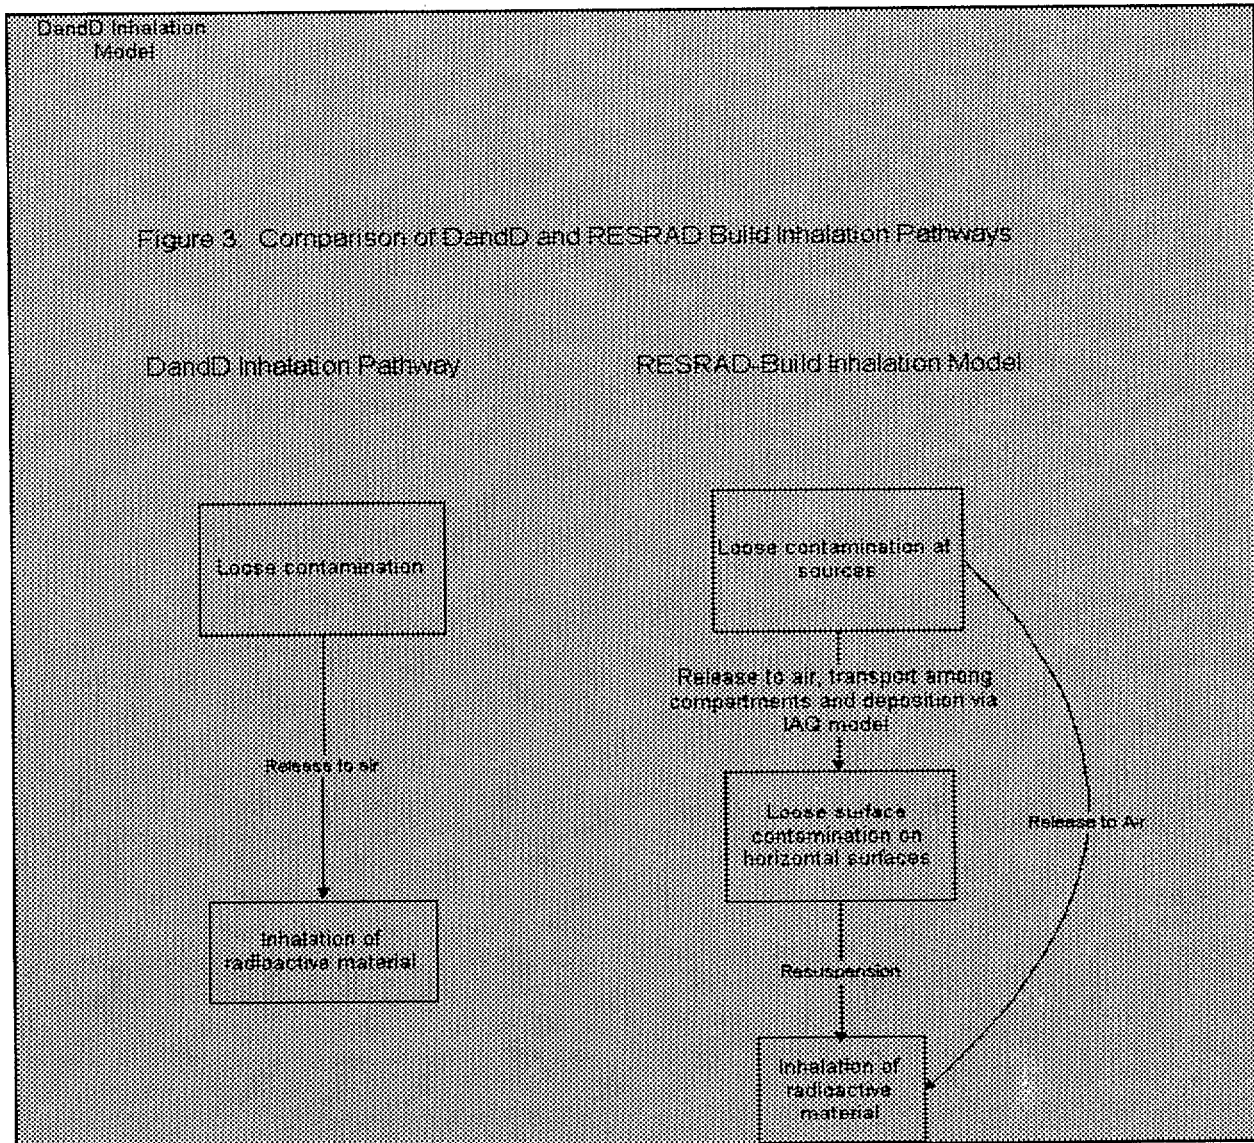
DandD Inhalation Model

Figure 3. Comparison of DandD and RESRAD-Build Inhalation Pathways

DandD Inhalation Pathway

RESRAD-Build Inhalation Model

Loose contamination

Release to air

Inhalation of radioactive material

Loose contamination at sources

Release to air, transport among compartments and deposition via IAQ model

Loose surface contamination on horizontal surfaces

Release to Air

Resuspension

Inhalation of radioactive material